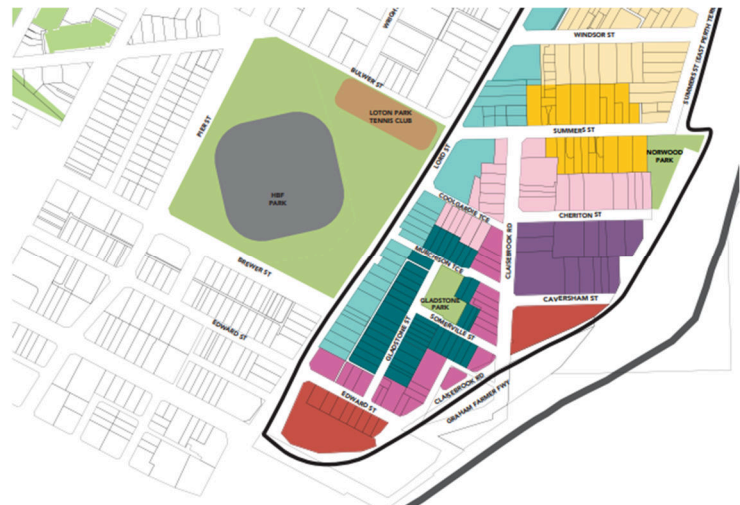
WRIGH
BULWER ST
WINDSOR ST
LOTON PARK TENNIS CLUB
PIER ST
SUMMERS ST (EAST PERTH TENN
SUMMERS ST
LORD ST
NORWOOD PARK
HBF PARK
COOLGARDIE TCE
CHERITON ST
MURCHISON TCE
CLAISEBROOK RD
BREWER ST
GLADSTONE PARK
CAVERSHAM ST
SOMERVILLE ST
EDWARD ST
GLADSTONE ST
CLAISEBROOK RD
EDWARD ST
GRAHAM FARMER FWY